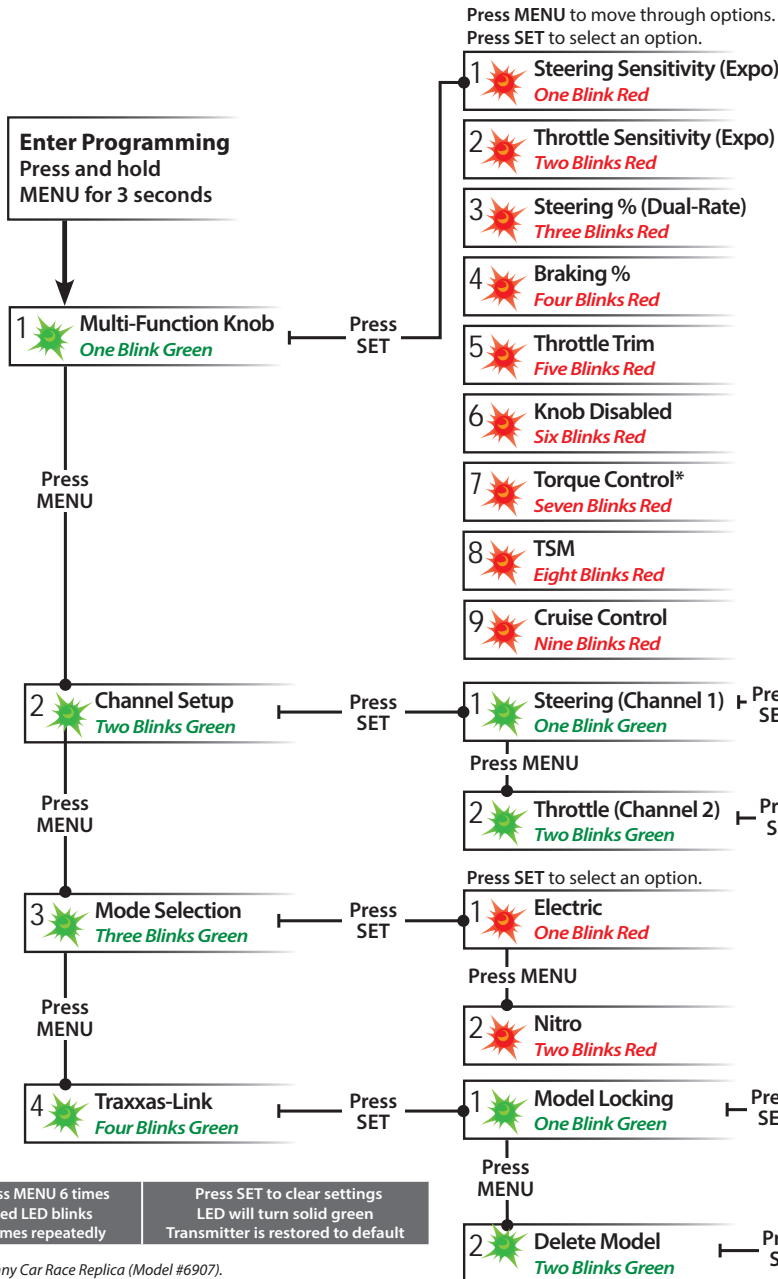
**Press MENU** to move through options.
**Press SET** to select an option.

Enter Programming
Press and hold
MENU for 3 seconds

1 Multi-Function Knob
One Blink Green

Press SET

1 Steering Sensitivity (Expo)
One Blink Red

2 Throttle Sensitivity (Expo)
Two Blinks Red

3 Steering % (Dual-Rate)
Three Blinks Red

4 Braking %
Four Blinks Red

5 Throttle Trim
Five Blinks Red

6 Knob Disabled
Six Blinks Red

7 Torque Control*
Seven Blinks Red

8 TSM
Eight Blinks Red

9 Cruise Control
Nine Blinks Red

Press MENU

2 Channel Setup
Two Blinks Green

Press SET

1 Steering (Channel 1)
One Blink Green

Pre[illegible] SE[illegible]

Press MENU

2 Throttle (Channel 2)
Two Blinks Green

Pr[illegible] S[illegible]

Press MENU

3 Mode Selection
Three Blinks Green

Press SET

Press SET to select an option.

1 Electric
One Blink Red

Press MENU

2 Nitro
Two Blinks Red

Press MENU

4 Traxxas-Link
Four Blinks Green

Press SET

1 Model Locking
One Blink Green

Pre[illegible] SE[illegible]

Press MENU

2 Delete Model
Two Blinks Green

Pr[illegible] S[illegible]

| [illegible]ss MENU 6 times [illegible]ed LED blinks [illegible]mes repeatedly | Press SET to clear settings LED will turn solid green Transmitter is restored to default |
|---|---|

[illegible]ny Car Race Replica (Model #6907).